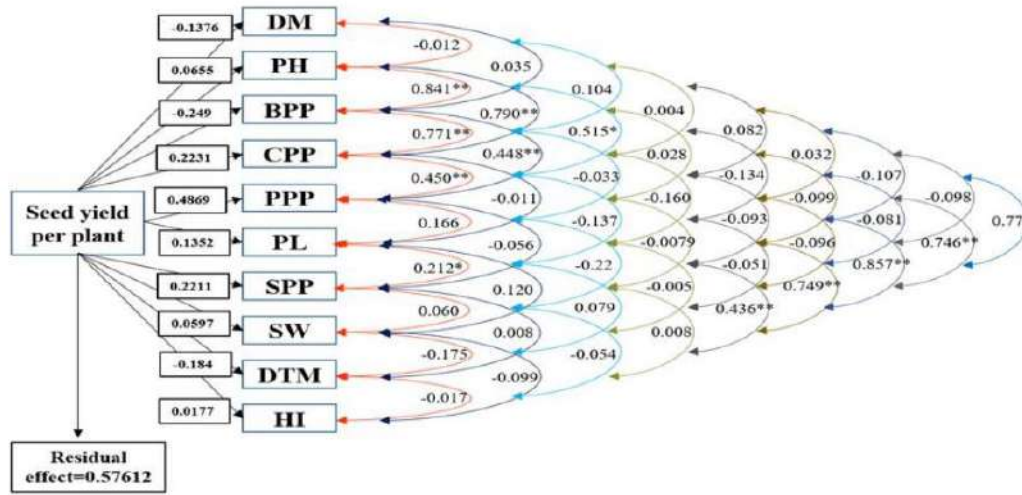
-0.1376
DM
0.0655
PH
-0.249
BPP
0.2231
CPP
0.4869
PPP
0.1352
PL
0.2211
SPP
0.0597
SW
-0.184
DTM
0.0177
HI

Seed yield per plant

Residual effect=0.57612

-0.012
0.841**
0.771**
0.450**
0.166
0.212*
0.060
-0.175
-0.017

0.035
0.790**
0.448**
-0.011
-0.056
0.120
0.008
-0.099

0.104
0.515*
-0.033
-0.137
-0.22
0.079
-0.054

0.004
0.028
-0.160
-0.0079
-0.005
0.008

0.082
-0.134
-0.093
-0.051
0.436**

0.032
-0.099
-0.096
0.749**

-0.107
-0.081
0.857**

-0.098
0.746**

0.77